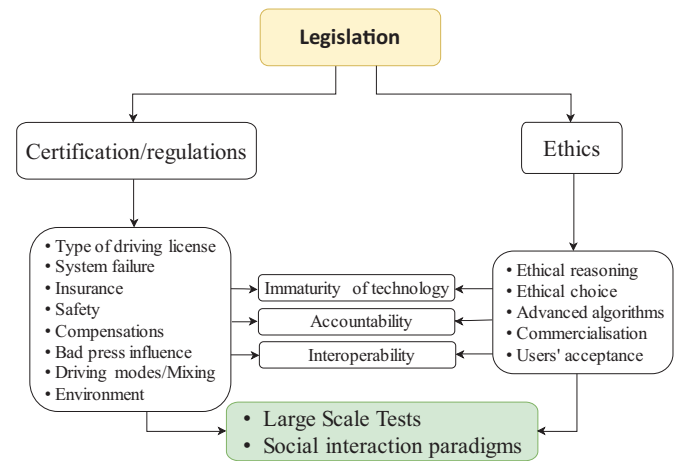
Legislation

Certification/regulations

Ethics

• Type of driving license
• System failure
• Insurance
• Safety
• Compensations
• Bad press influence
• Driving modes/Mixing
• Environment

Immaturity of technology

Accountability

Interoperability

• Ethical reasoning
• Ethical choice
• Advanced algorithms
• Commercialisation
• Users' acceptance

• Large Scale Tests
• Social interaction paradigms